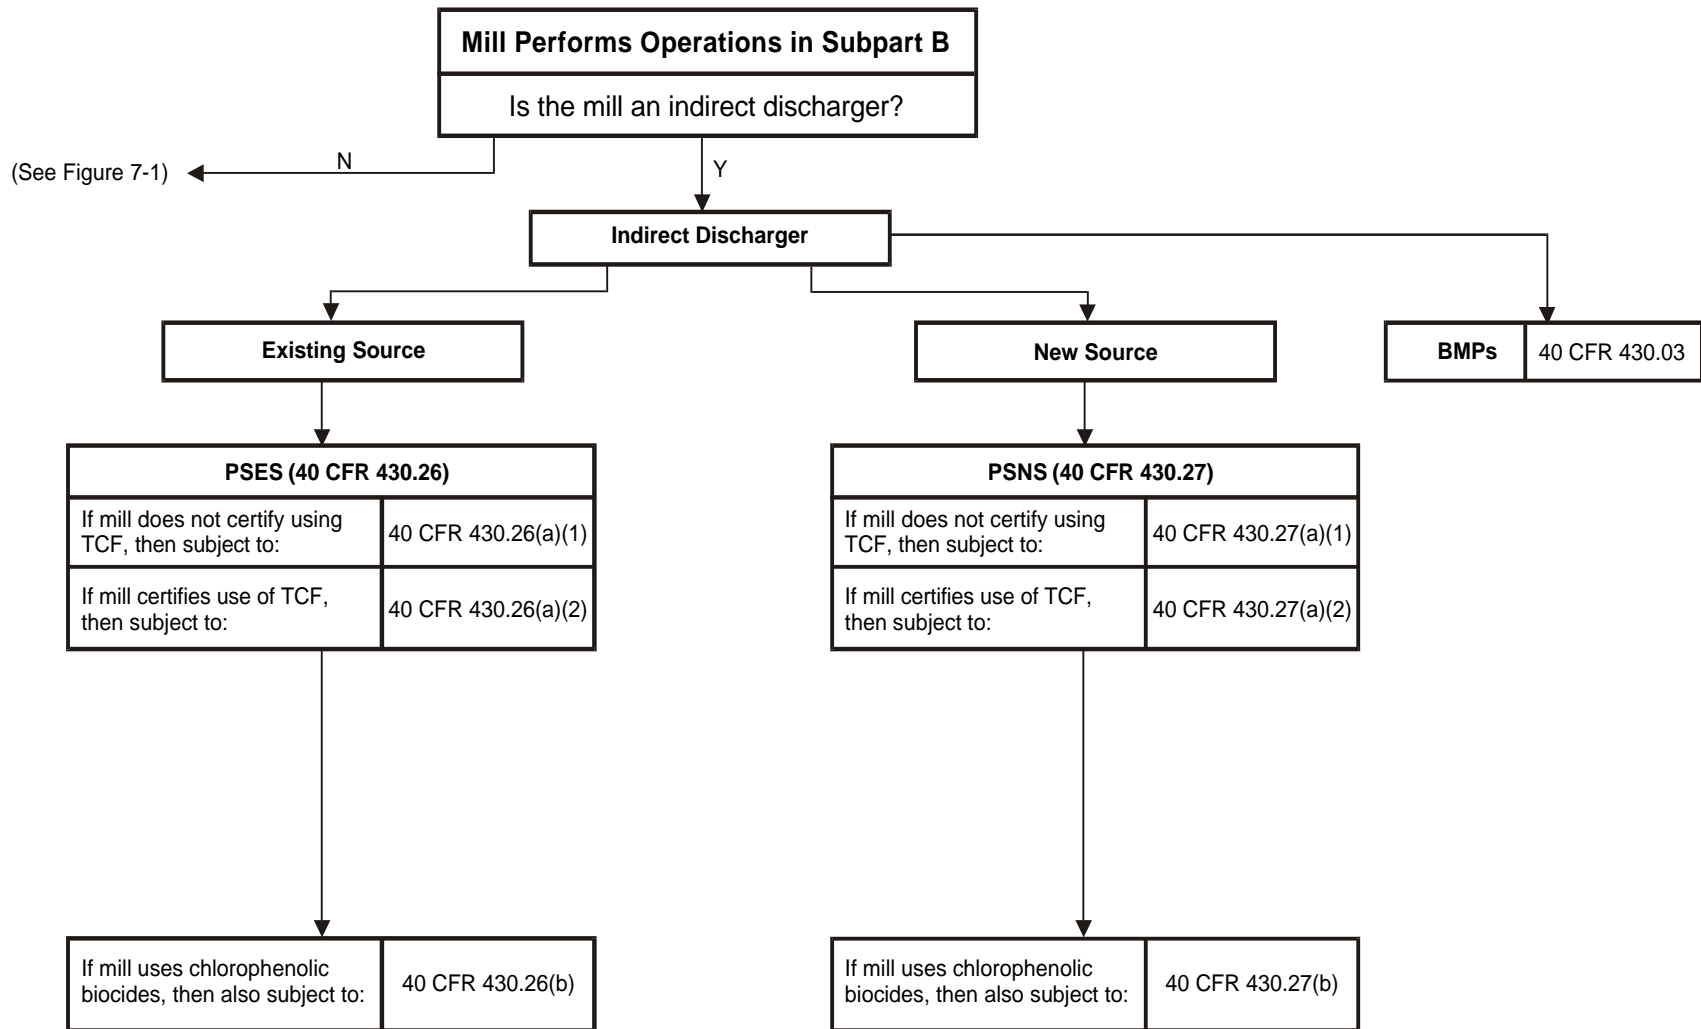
Mill Performs Operations in Subpart B

Is the mill an indirect discharger?

(See Figure 7-1)

N

Y

Indirect Discharger

Existing Source

New Source

| BMPs | 40 CFR 430.03 |
|---|---|

| PSES (40 CFR 430.26) | |
|---|---|
| If mill does not certify using TCF, then subject to: | 40 CFR 430.26(a)(1) |
| If mill certifies use of TCF, then subject to: | 40 CFR 430.26(a)(2) |

| PSNS (40 CFR 430.27) | |
|---|---|
| If mill does not certify using TCF, then subject to: | 40 CFR 430.27(a)(1) |
| If mill certifies use of TCF, then subject to: | 40 CFR 430.27(a)(2) |

| If mill uses chlorophenolic biocides, then also subject to: | 40 CFR 430.26(b) |
|---|---|

| If mill uses chlorophenolic biocides, then also subject to: | 40 CFR 430.27(b) |
|---|---|